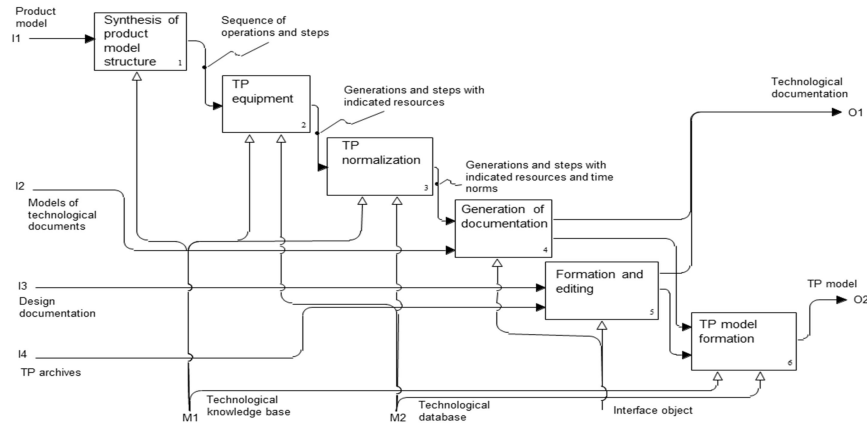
Product model
I1

Synthesis of product model structure
1

Sequence of operations and steps

TP equipment
2

Generations and steps with indicated resources

TP normalization
3

Generations and steps with indicated resources and time norms

Technological documentation
O1

I2
Models of technological documents

Generation of documentation
4

I3
Design documentation

Formation and editing
5

TP model
O2

I4
TP archives

TP model formation
6

M1
Technological knowledge base

M2
Technological database

Interface object